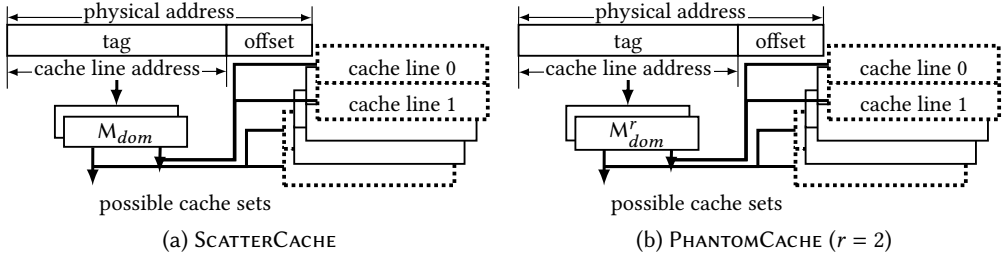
physical address
tag
offset
cache line address
cache line 0
cache line 1
$M_{dom}$
possible cache sets
(a) ScatterCache

physical address
tag
offset
cache line address
cache line 0
cache line 1
$M^r_{dom}$
possible cache sets
(b) PhantomCache ($r = 2$)